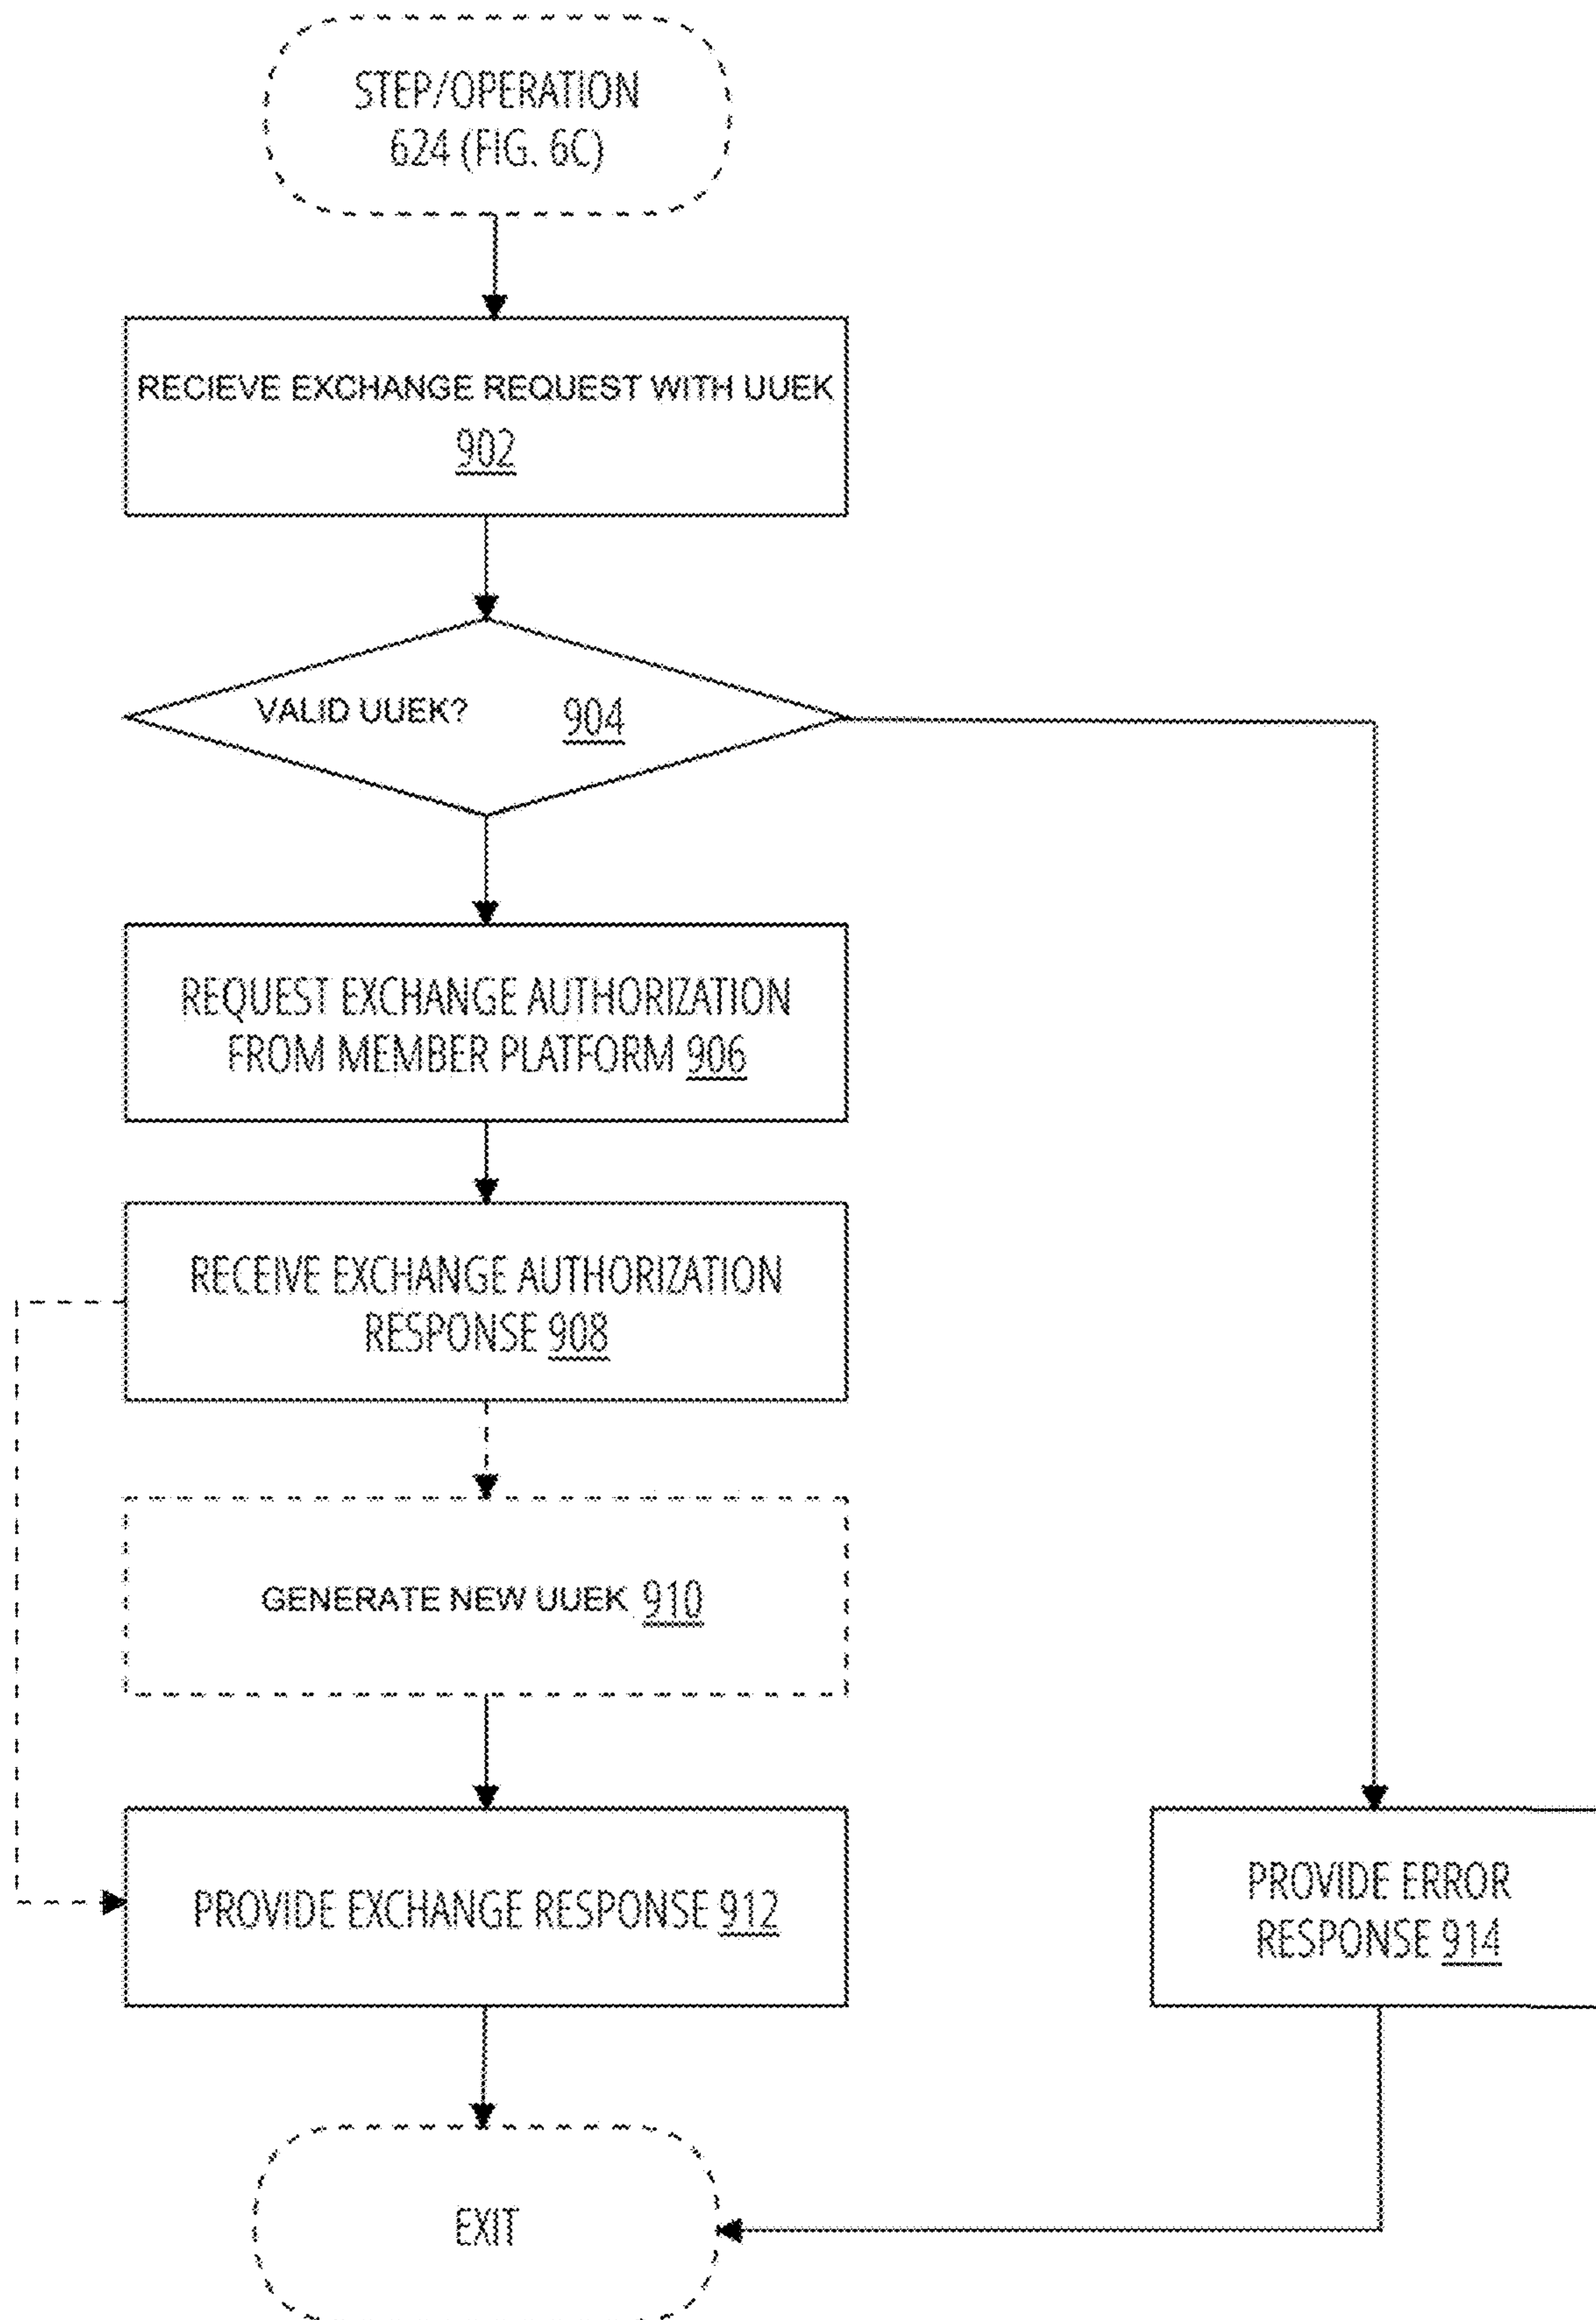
STEP/OPERATION 624 (FIG. 6C)

RECIEVE EXCHANGE REQUEST WITH UUEK 902

VALID UUEK? 904

REQUEST EXCHANGE AUTHORIZATION FROM MEMBER PLATFORM 906

RECEIVE EXCHANGE AUTHORIZATION RESPONSE 908

GENERATE NEW UUEK 910

PROVIDE EXCHANGE RESPONSE 912

PROVIDE ERROR RESPONSE 914

EXIT